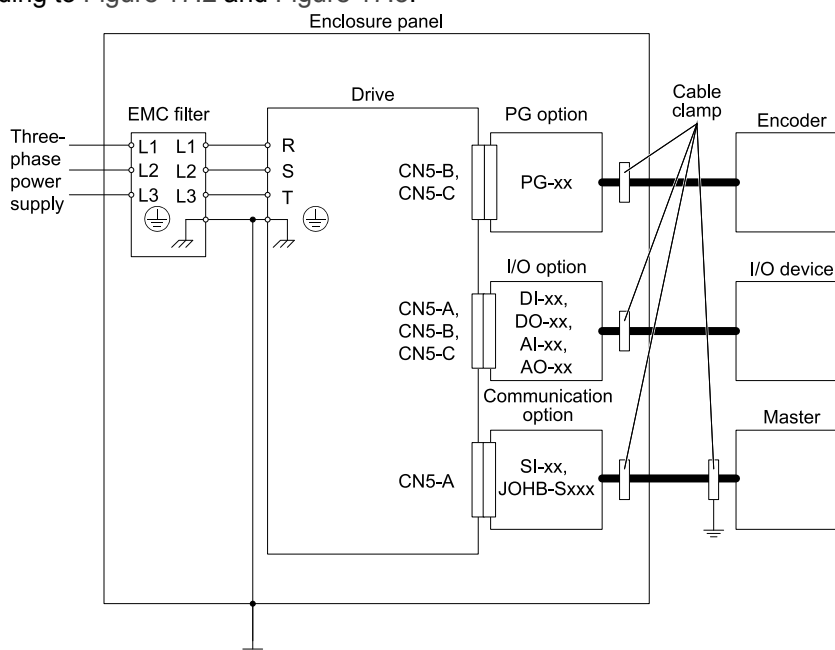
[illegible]ding to Figure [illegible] and Figure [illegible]

Enclosure panel

EMC filter

Three-phase power supply

L1 L1
L2 L2
L3 L3

Drive

R
S
T

CN5-B,
CN5-C

PG option

PG-xx

CN5-A,
CN5-B,
CN5-C

I/O option

DI-xx,
DO-xx,
AI-xx,
AO-xx

Communication option

CN5-A

SI-xx,
JOHB-Sxxx

Cable clamp

Encoder

I/O device

Master